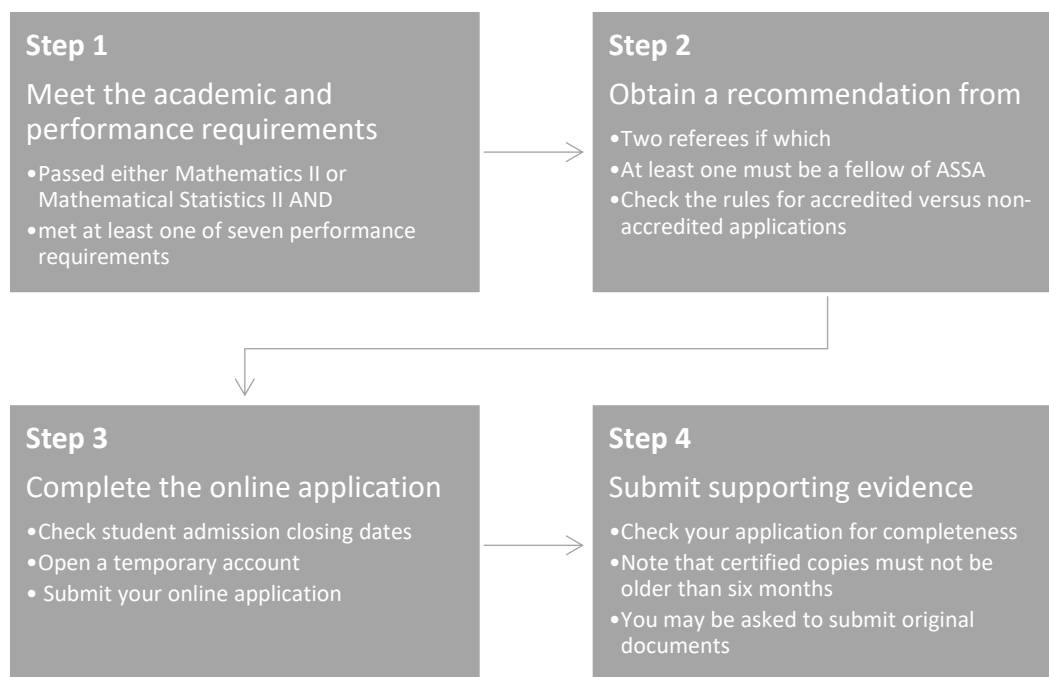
Step 1

Meet the academic and performance requirements

•Passed either Mathematics II or Mathematical Statistics II AND
•met at least one of seven performance requirements

Step 2

Obtain a recommendation from

•Two referees if which
•At least one must be a fellow of ASSA
•Check the rules for accredited versus non-accredited applications

Step 3

Complete the online application

•Check student admission closing dates
•Open a temporary account
• Submit your online application

Step 4

Submit supporting evidence

•Check your application for completeness
•Note that certified copies must not be older than six months
•You may be asked to submit original documents